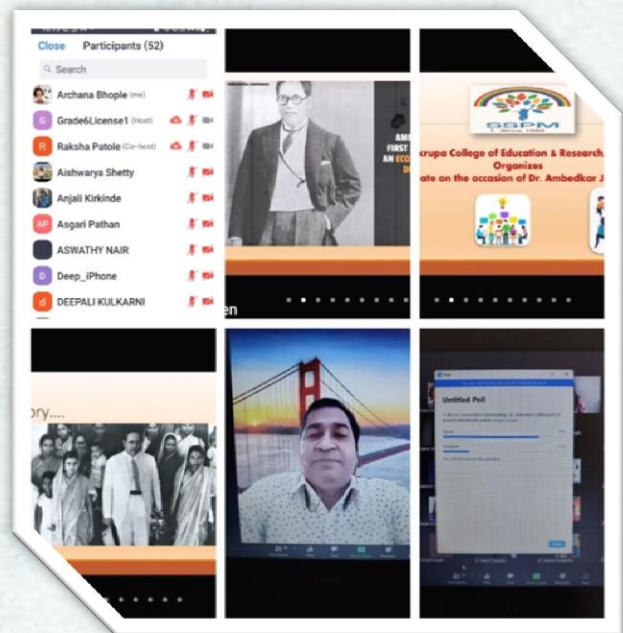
Close Participants (52)

Search

Archana Bhople (me)

Grade6License1 (Host)

Raksha Patole (Co-host)

Aishwarya Shetty

Anjali Kirkinde

Asgari Pathan

ASWATHY NAIR

Deep_iPhone

DEEPALI KULKARNI

AME FIRST AN ECO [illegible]

SSPM

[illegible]krupa College of Education & Research, Organizes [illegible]ate on the occasion of Dr. Ambedkar J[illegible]

en

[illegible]ory....

Untitled Poll